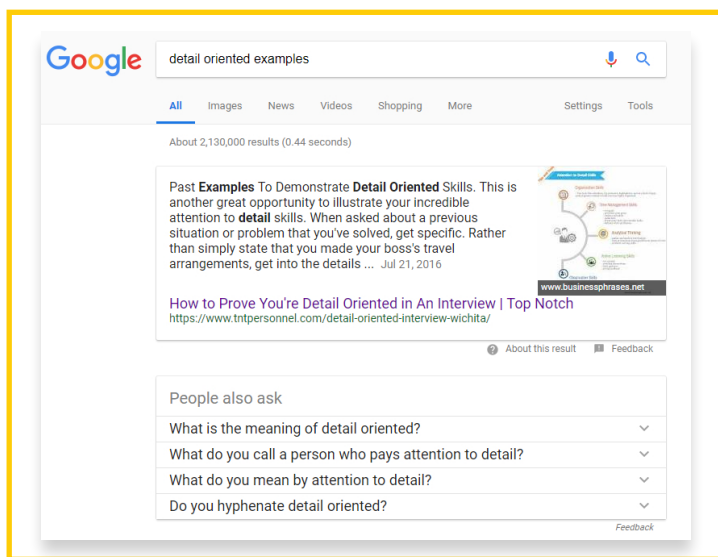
Google

detail oriented examples

All Images News Videos Shopping More Settings Tools

About 2,130,000 results (0.44 seconds)

Past **Examples** To Demonstrate **Detail Oriented** Skills. This is another great opportunity to illustrate your incredible attention to **detail** skills. When asked about a previous situation or problem that you've solved, get specific. Rather than simply state that you made your boss's travel arrangements, get into the details ... Jul 21, 2016

www.businessphrases.net

How to Prove You're Detail Oriented in An Interview | Top Notch
https://www.tntpersonnel.com/detail-oriented-interview-wichita/

About this result Feedback

People also ask

What is the meaning of detail oriented?

What do you call a person who pays attention to detail?

What do you mean by attention to detail?

Do you hyphenate detail oriented?

Feedback